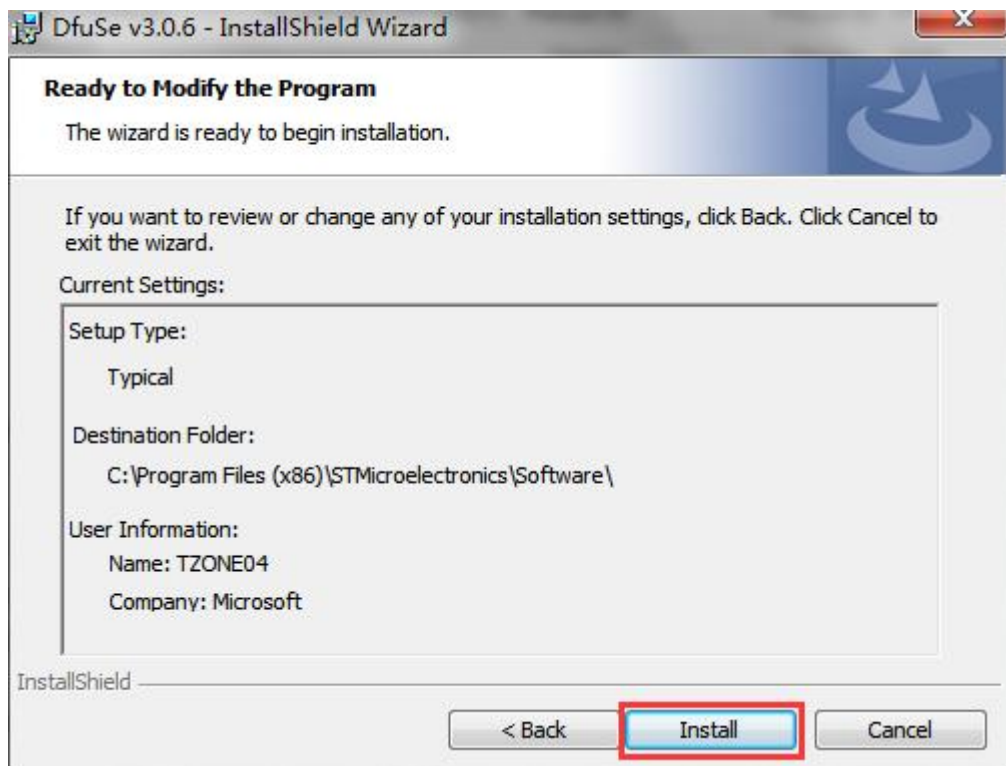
DfuSe v3.0.6 - InstallShield Wizard

Ready to Modify the Program

The wizard is ready to begin installation.

If you want to review or change any of your installation settings, click Back. Click Cancel to exit the wizard.

Current Settings:

Setup Type:

Typical

Destination Folder:

C:\Program Files (x86)\STMicroelectronics\Software\

User Information:

Name: TZONE04

Company: Microsoft

InstallShield

< Back

Install

Cancel